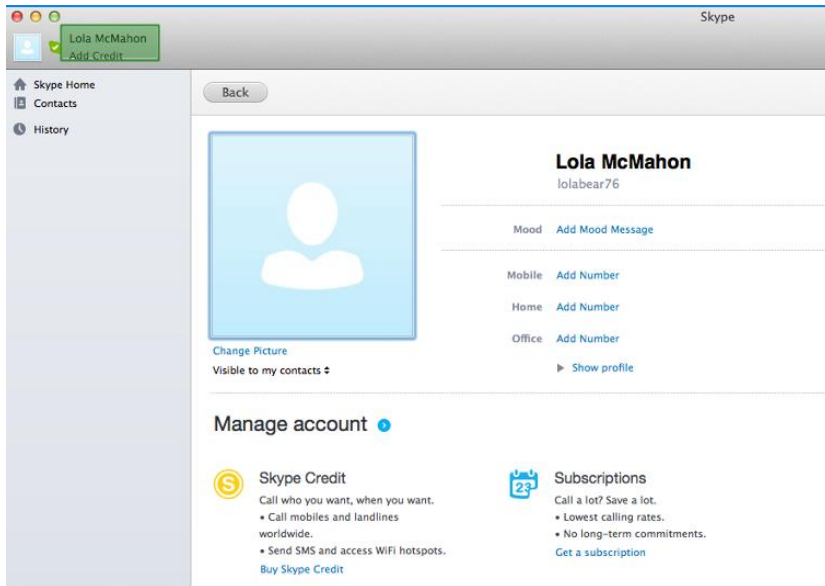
Skype

Lola McMahon
Add Credit

Skype Home
Contacts
History

Back

Lola McMahon
lolabear76

Mood Add Mood Message

Mobile Add Number
Home Add Number
Office Add Number

Change Picture
Visible to my contacts

Show profile

Manage account

Skype Credit
Call who you want, when you want.
• Call mobiles and landlines worldwide.
• Send SMS and access WiFi hotspots.
Buy Skype Credit

23
Subscriptions
Call a lot? Save a lot.
• Lowest calling rates.
• No long-term commitments.
Get a subscription